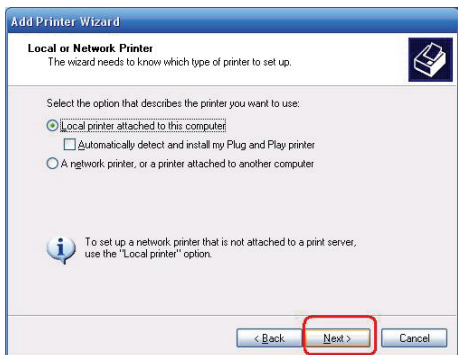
Add Printer Wizard

Local or Network Printer
The wizard needs to know which type of printer to set up.

Select the option that describes the printer you want to use:

Local printer attached to this computer

Automatically detect and install my Plug and Play printer

A network printer, or a printer attached to another computer

To set up a network printer that is not attached to a print server, use the "Local printer" option.

< Back

Next >

Cancel